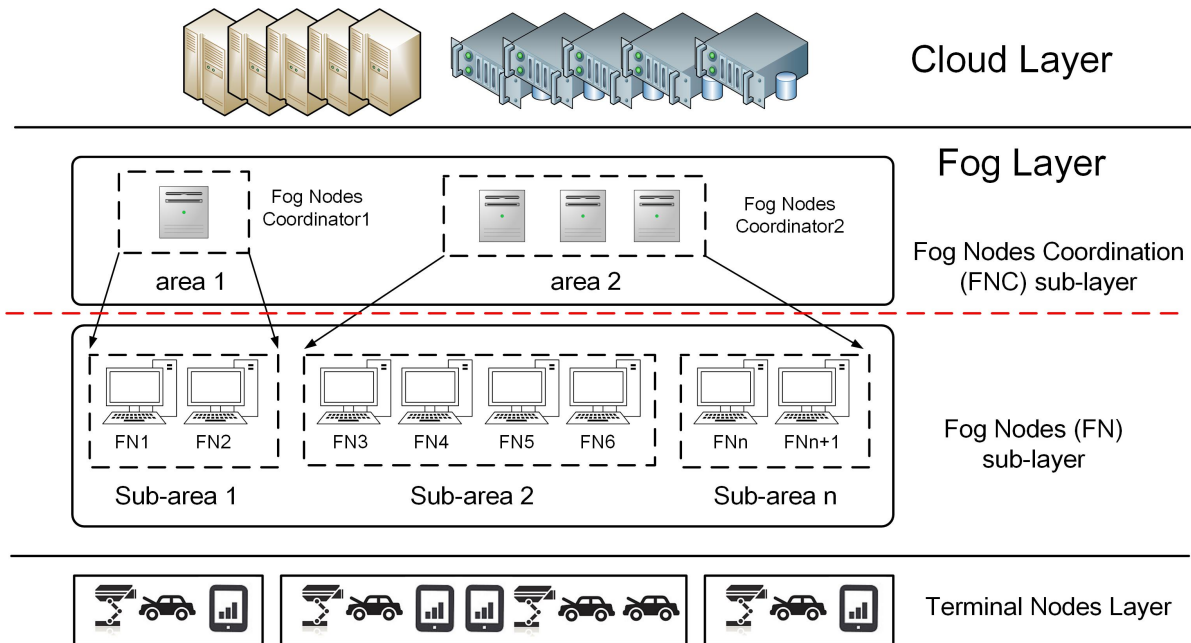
Cloud Layer

Fog Layer

Fog Nodes Coordinator1

Fog Nodes Coordinator2

area 1

area 2

Fog Nodes Coordination (FNC) sub-layer

FN1 FN2

FN3 FN4 FN5 FN6

FNn FNn+1

Sub-area 1

Sub-area 2

Sub-area n

Fog Nodes (FN) sub-layer

Terminal Nodes Layer